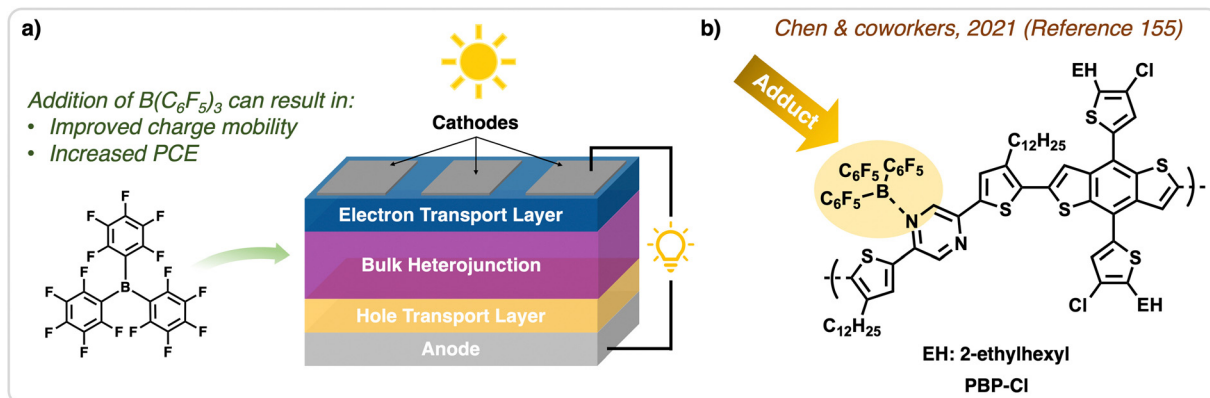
a)

Addition of $B(C_6F_5)_3$ can result in:
• Improved charge mobility
• Increased PCE

F F F F F B F F F F F F F F F

Cathodes

Electron Transport Layer

Bulk Heterojunction

Hole Transport Layer

Anode

b)

Chen & coworkers, 2021 (Reference 155)

Adduct

EH Cl S $C_{12}H_{25}$ S $C_6F_5$ $C_6F_5$ $C_6F_5$ B N N S S S S Cl EH $C_{12}H_{25}$

EH: 2-ethylhexyl

PBP-Cl